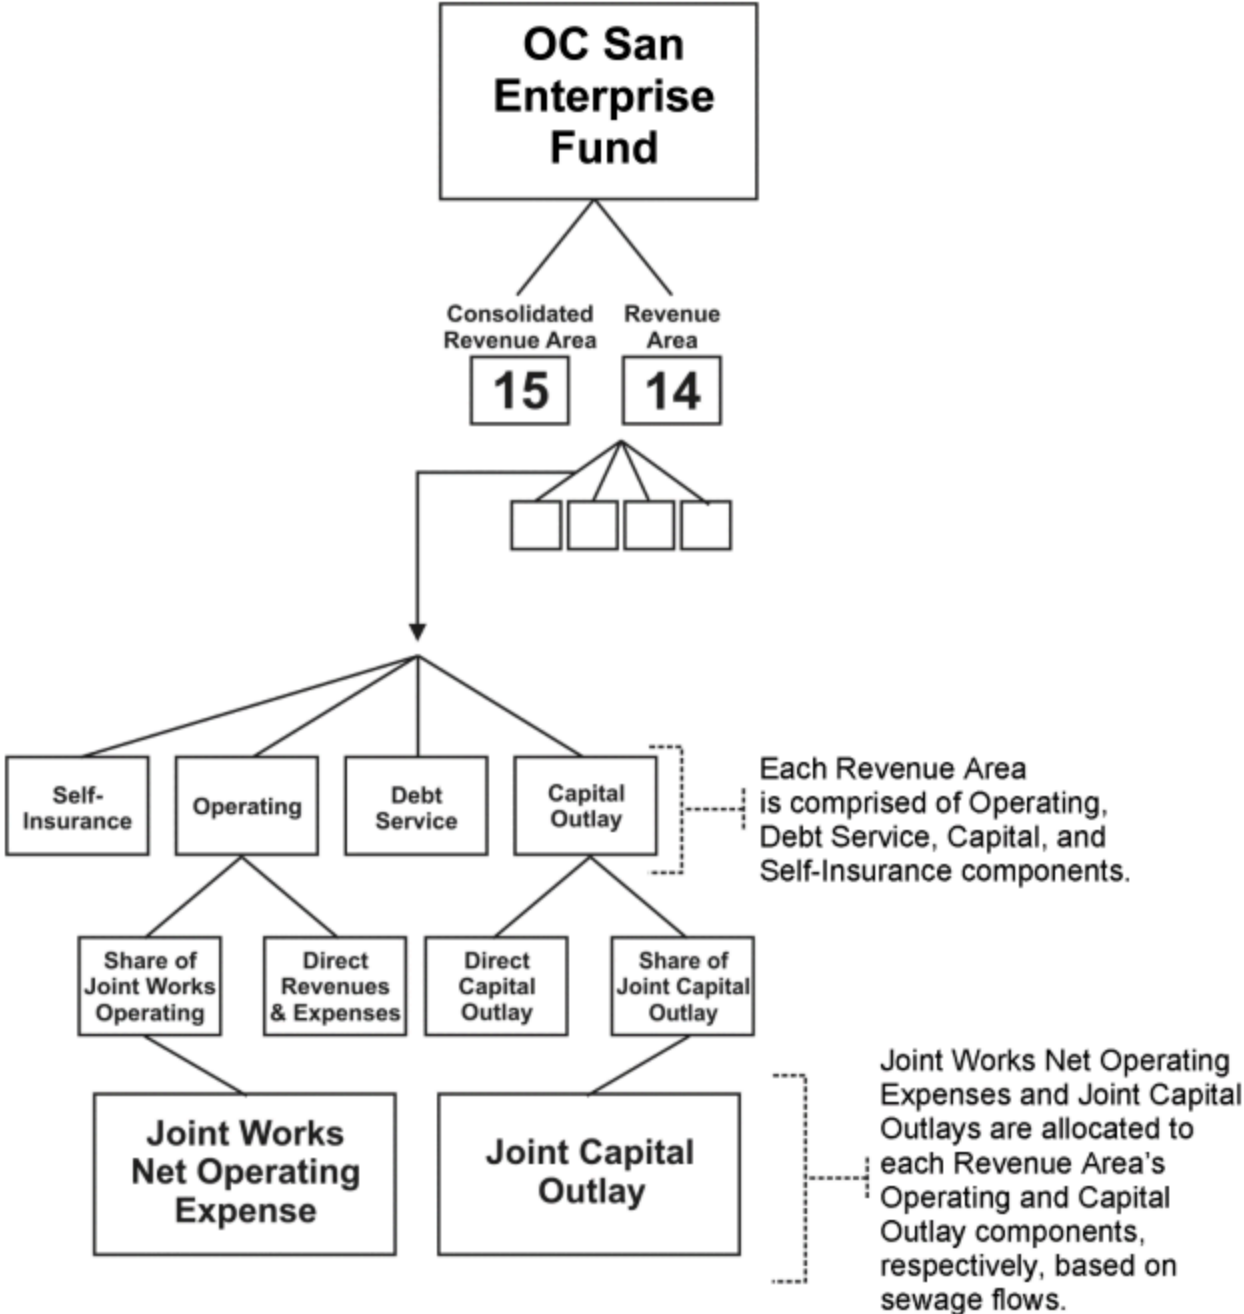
OC San Enterprise Fund

Consolidated Revenue Area
15

Revenue Area
14

Self-Insurance

Operating

Debt Service

Capital Outlay

Each Revenue Area is comprised of Operating, Debt Service, Capital, and Self-Insurance components.

Share of Joint Works Operating

Direct Revenues & Expenses

Direct Capital Outlay

Share of Joint Capital Outlay

Joint Works Net Operating Expense

Joint Capital Outlay

Joint Works Net Operating Expenses and Joint Capital Outlays are allocated to each Revenue Area's Operating and Capital Outlay components, respectively, based on sewage flows.